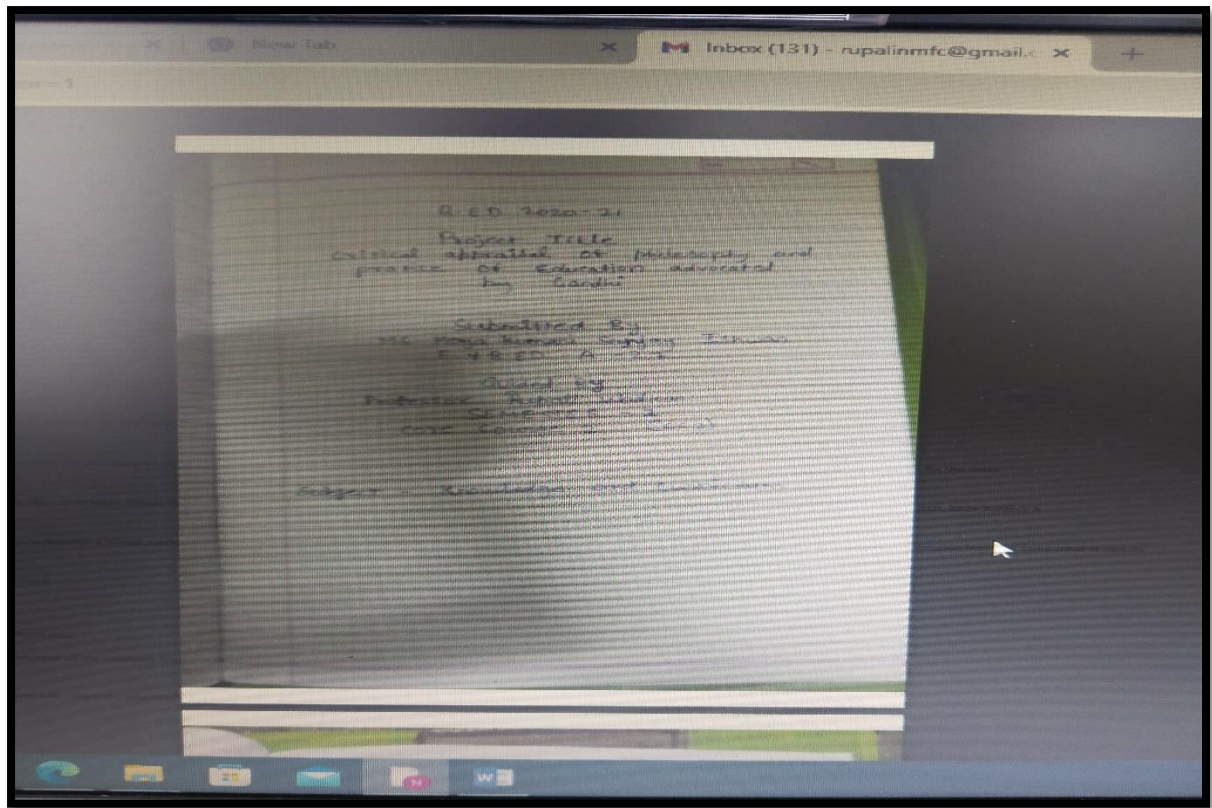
New Tab
Inbox (131) - rupalinmfc@gmail.c
+

B.ED 2020-21
Project Title
Critical appraisal of philosophy and practice of education advocated by Gandhi

Submitted By
Ms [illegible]
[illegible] B.ED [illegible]

Guided by
Professor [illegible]
Semester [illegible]
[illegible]

Subject - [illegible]